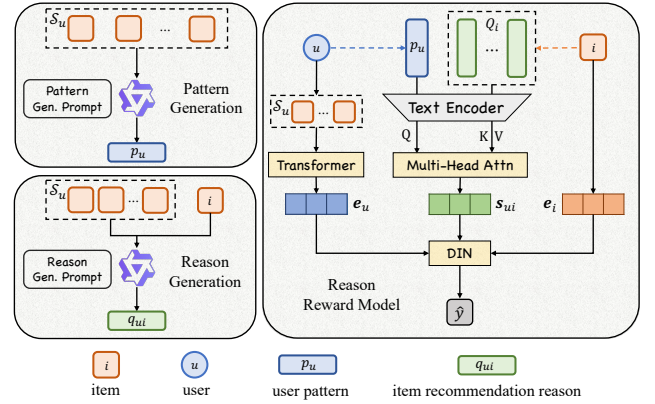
$\mathcal{S}_u$ ...

Pattern Gen. Prompt

Pattern Generation

$p_u$

$\mathcal{S}_u$ ... $i$

Reason Gen. Prompt

Reason Generation

$q_{ui}$

$u$

$p_u$

$Q_i$ ...

$i$

$\mathcal{S}_u$ ...

Text Encoder

Q K V

Transformer

Multi-Head Attn

$e_u$

$s_{ui}$

$e_i$

DIN

Reason Reward Model

$\hat{y}$

$i$ item

$u$ user

$p_u$ user pattern

$q_{ui}$ item recommendation reason